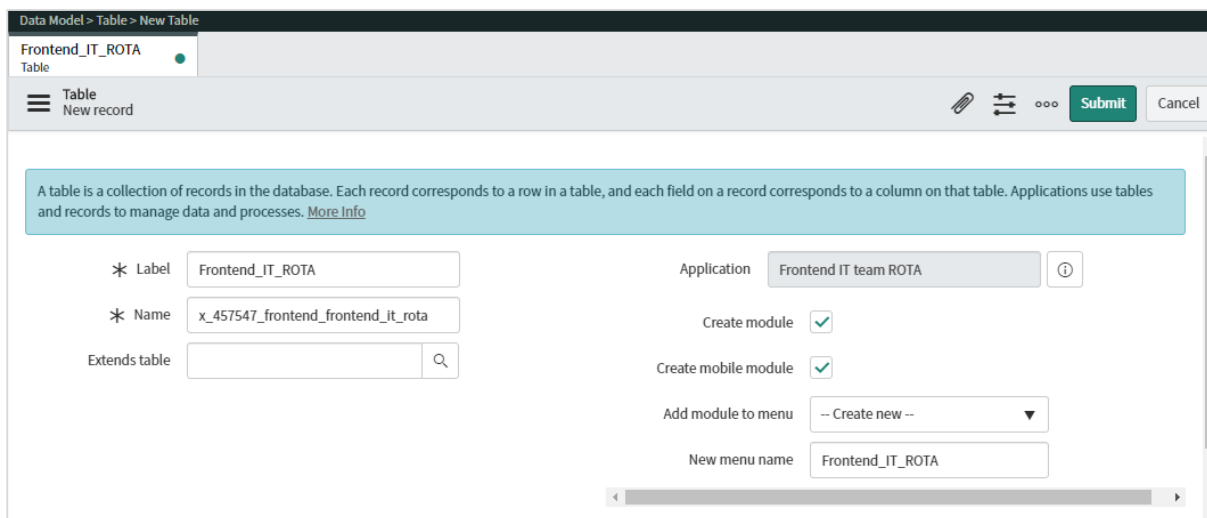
Data Model > Table > New Table

Frontend_IT_ROTA
Table

Table
New record

ooo Submit Cancel

A table is a collection of records in the database. Each record corresponds to a row in a table, and each field on a record corresponds to a column on that table. Applications use tables and records to manage data and processes. More Info

* Label Frontend_IT_ROTA

* Name x_457547_frontend_frontend_it_rota

Extends table

Application Frontend IT team ROTA

Create module

Create mobile module

Add module to menu -- Create new --

New menu name Frontend_IT_ROTA